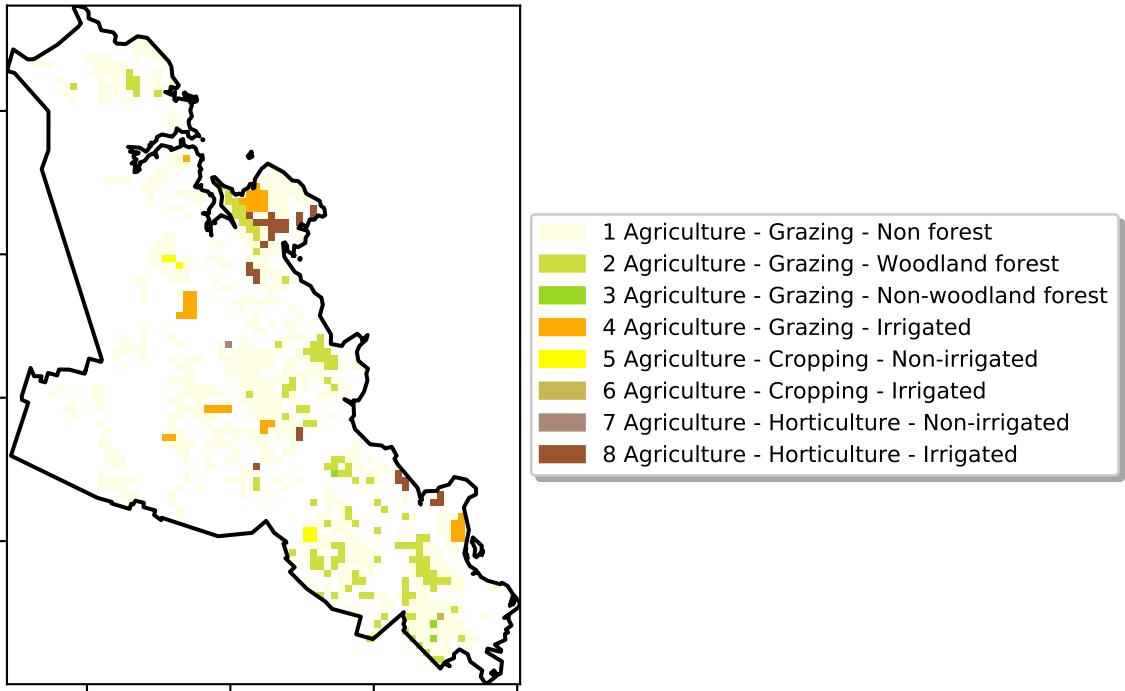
1 Agriculture - Grazing - Non forest
2 Agriculture - Grazing - Woodland forest
3 Agriculture - Grazing - Non-woodland forest
4 Agriculture - Grazing - Irrigated
5 Agriculture - Cropping - Non-irrigated
6 Agriculture - Cropping - Irrigated
7 Agriculture - Horticulture - Non-irrigated
8 Agriculture - Horticulture - Irrigated